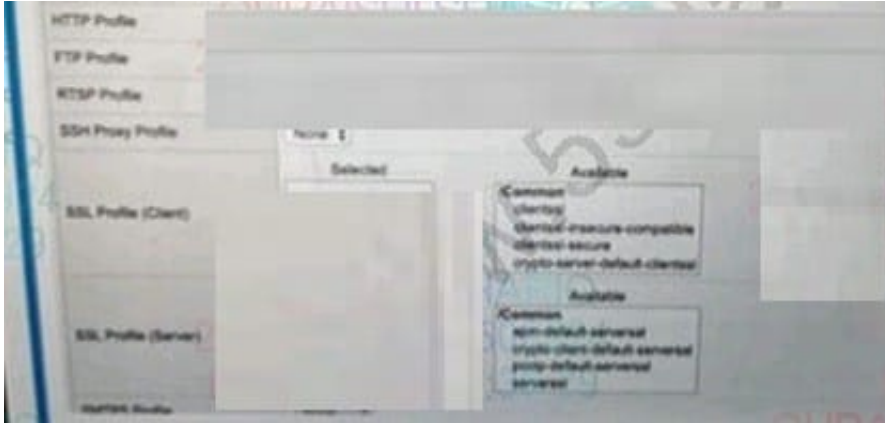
HTTP Profile

FTP Profile

RTSP Profile

SSH Proxy Profile

None

SSL Profile (Client)

Selected

Available

/Common
clientssl
clientssl-insecure-compatible
clientssl-secure
crypto-server-default-clientssl

SSL Profile (Server)

Available

/Common
apm-default-serverssl
crypto-client-default-serverssl
pcoip-default-serverssl
serverssl

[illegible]